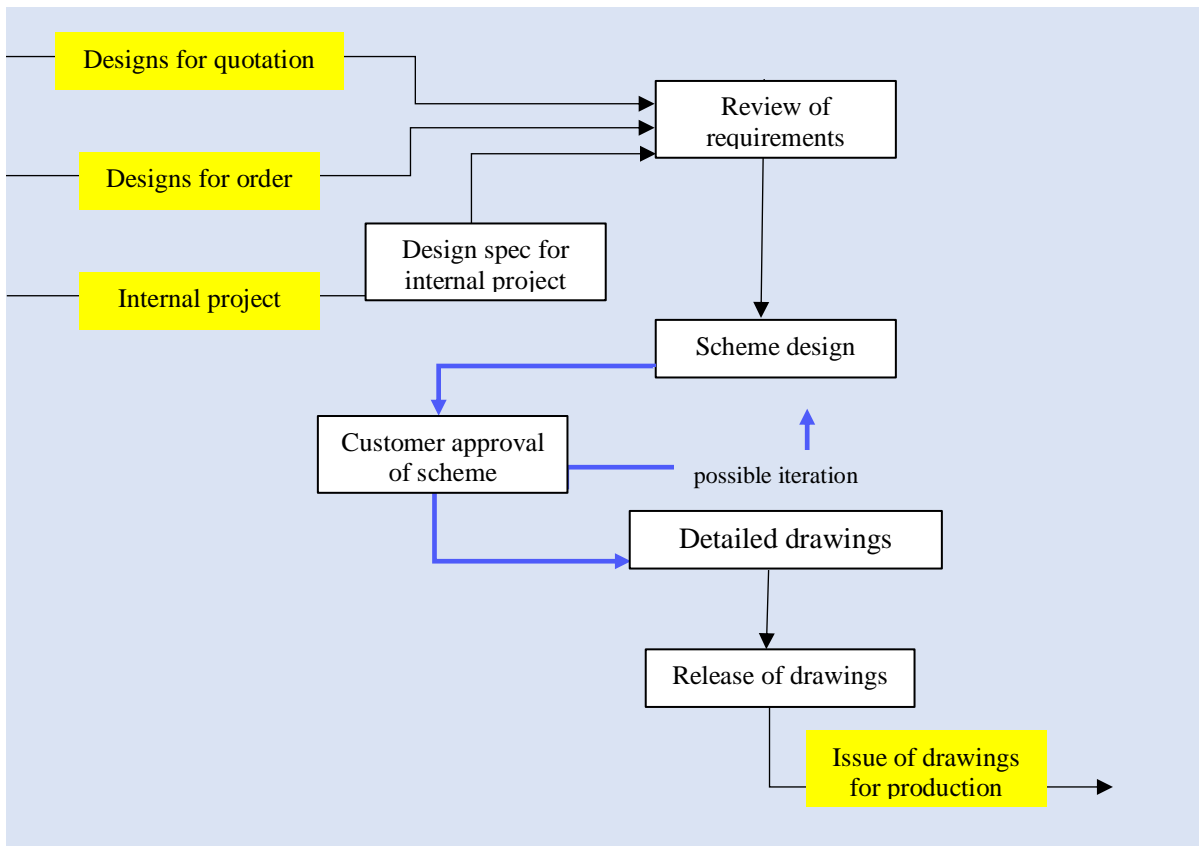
Designs for quotation

Review of requirements

Designs for order

Design spec for internal project

Internal project

Scheme design

Customer approval of scheme

possible iteration

Detailed drawings

Release of drawings

Issue of drawings for production